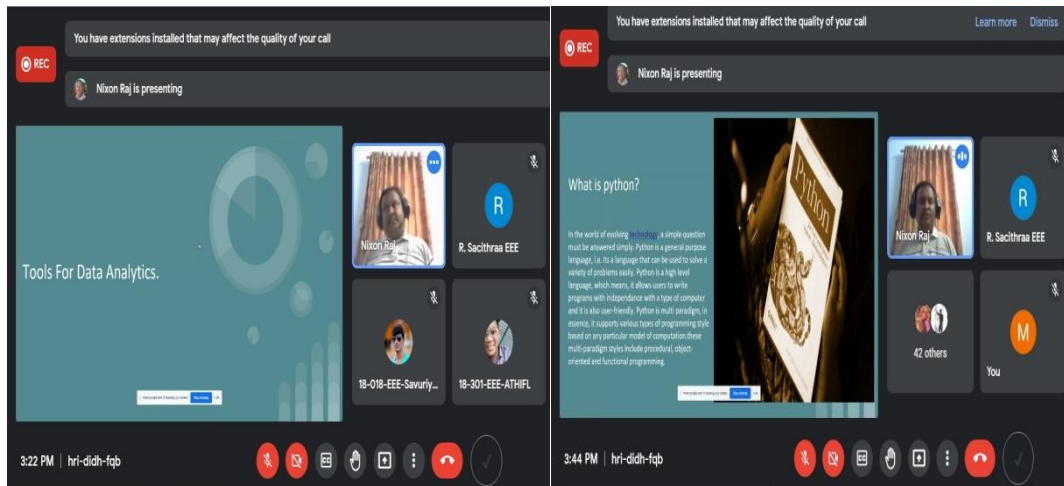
REC

You have extensions installed that may affect the quality of your call

Nixon Raj is presenting

Tools For Data Analytics.

Nixon Raj

R

R. Sacithraa EEE

18-018-EEE-Savuriy...

18-301-EEE-ATHIFL

3:22 PM | hri-didh-fqb

REC

You have extensions installed that may affect the quality of your call

Learn more Dismiss

Nixon Raj is presenting

What is python?

In the world of evolving technology, a simple question must be answered simply. Python is a general purpose language, i.e. its a language that can be used to solve a variety of problems easily. Python is a high level language, which means, it allows users to write programs with independance with a type of computer and it is also user-friendly. Python is multi paradigm, in essence, it supports various types of programming style based on any particular model of computation these multi-paradigm styles include procedural, object-oriented and functional programming.

Python

Nixon Raj

R

R. Sacithraa EEE

42 others

M

You

3:44 PM | hri-didh-fqb